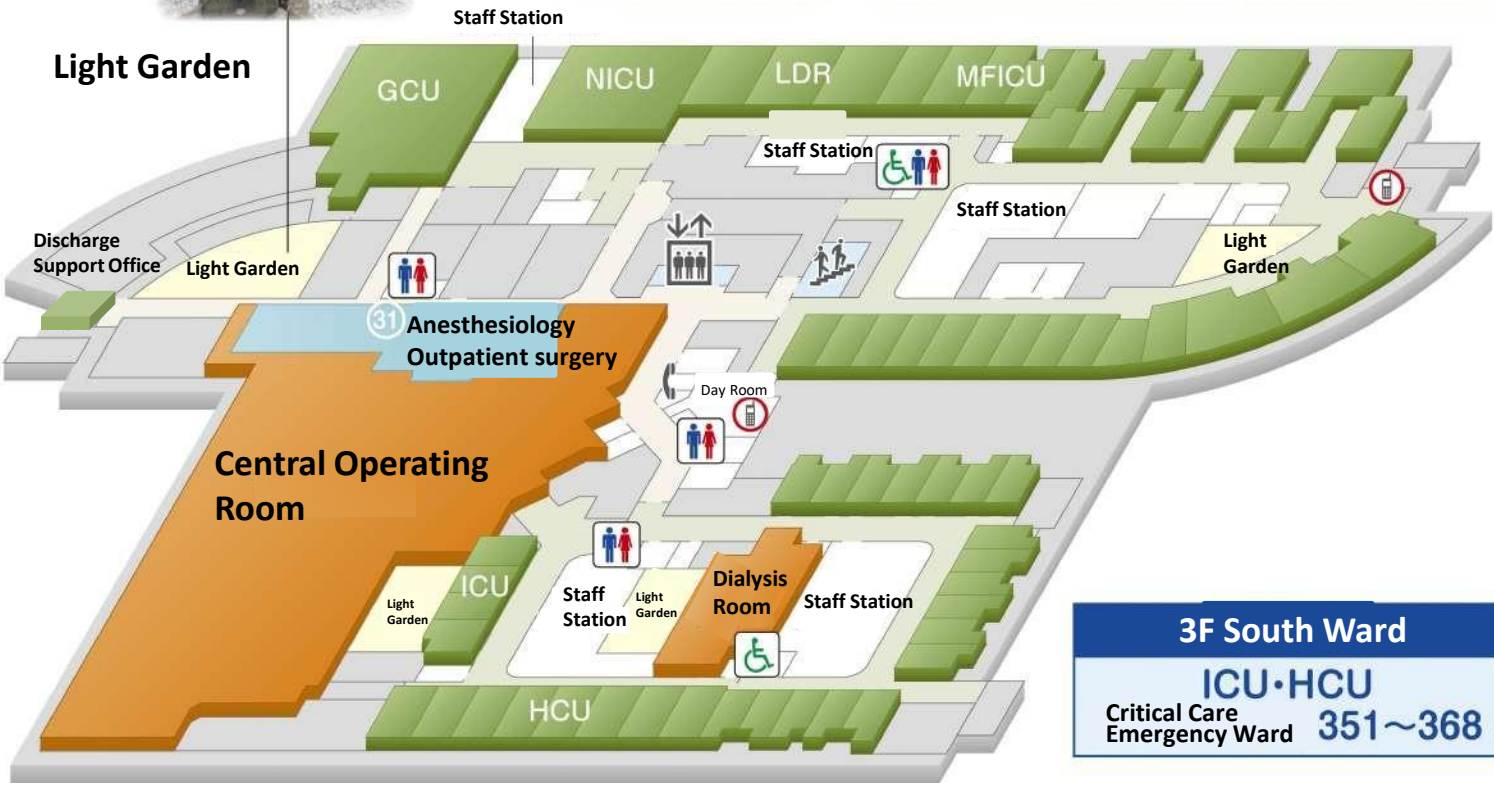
Staff Station

Light Garden

GCU

NICU

LDR

MFICU

Staff Station

Staff Station

Discharge Support Office

Light Garden

Light Garden

31 Anesthesiology Outpatient surgery

Day Room

Central Operating Room

Light Garden

ICU

Staff Station

Light Garden

Dialysis Room

Staff Station

HCU

3F South Ward

ICU・HCU

Critical Care Emergency Ward

351～368